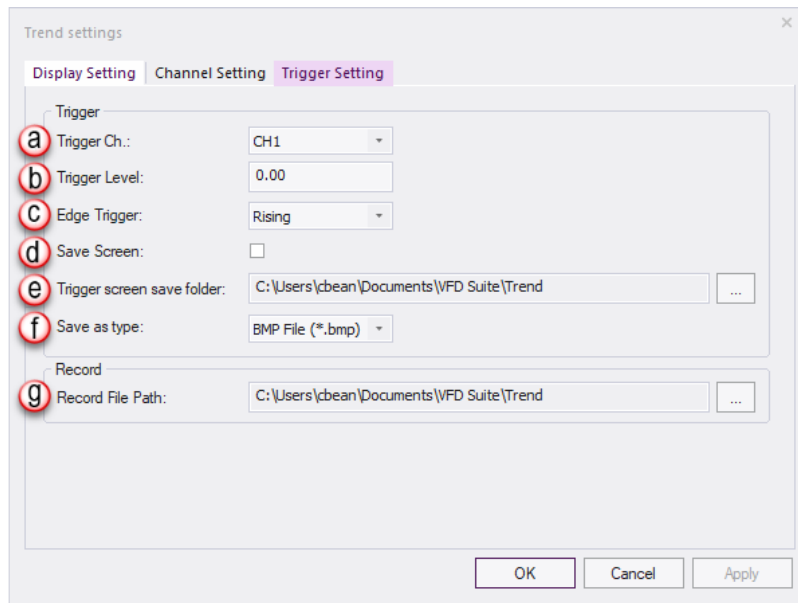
Trend settings

×

Display Setting Channel Setting Trigger Setting

Trigger

a Trigger Ch.: CH1

b Trigger Level: 0.00

c Edge Trigger: Rising

d Save Screen:

e Trigger screen save folder: C:\Users\cbean\Documents\VFD Suite\Trend ...

f Save as type: BMP File (*.bmp)

Record

g Record File Path: C:\Users\cbean\Documents\VFD Suite\Trend ...

OK Cancel Apply